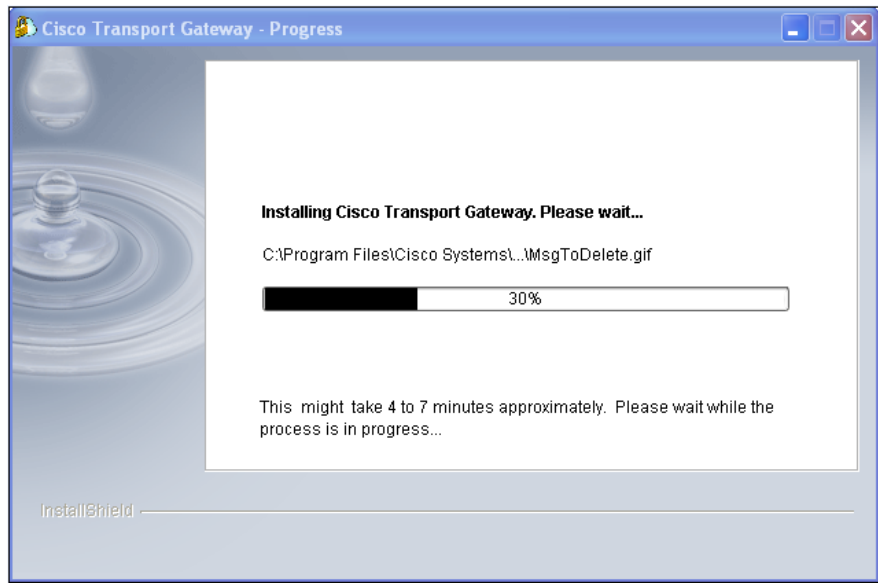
Cisco Transport Gateway - Progress

Installing Cisco Transport Gateway. Please wait...

C:\Program Files\Cisco Systems\...\MsgToDelete.gif

30%

This might take 4 to 7 minutes approximately. Please wait while the process is in progress...

InstallShield